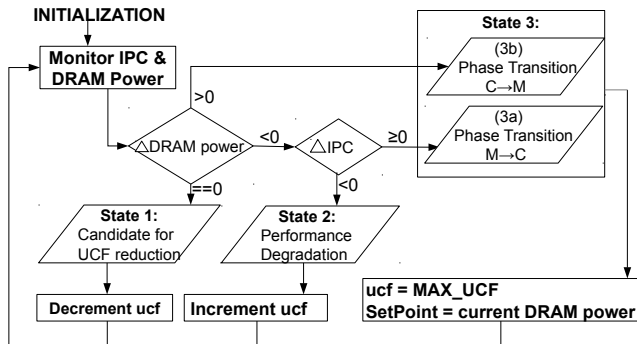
INITIALIZATION

Monitor IPC & DRAM Power

>0

△DRAM power

<0

△IPC

≥0

==0

<0

State 3:

(3b) Phase Transition C→M

(3a) Phase Transition M→C

State 1: Candidate for UCF reduction

State 2: Performance Degradation

Decrement ucf

Increment ucf

ucf = MAX_UCF
SetPoint = current DRAM power